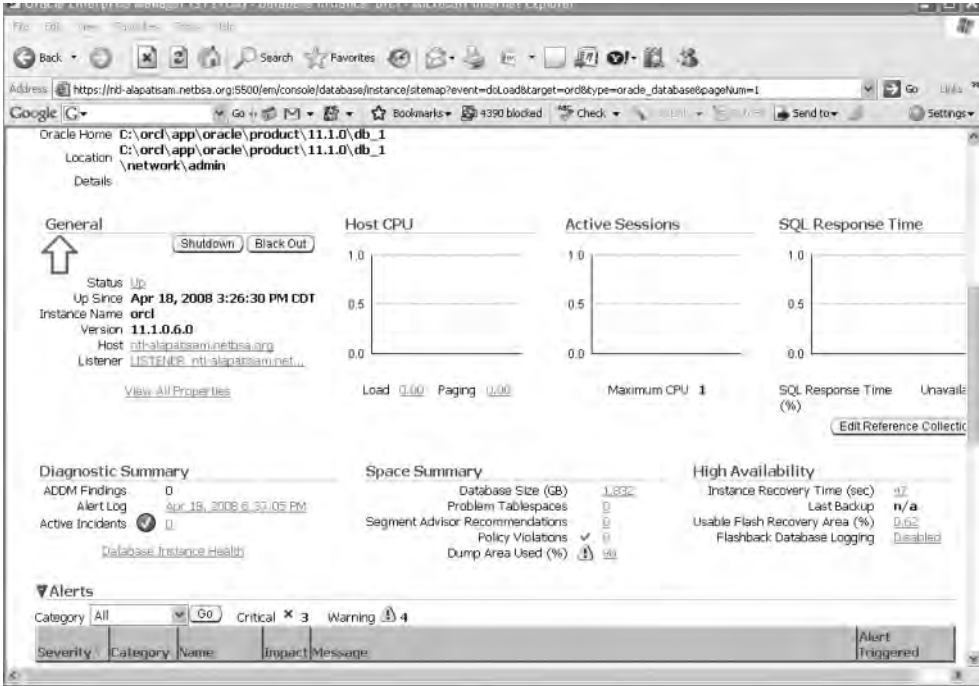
Oracle Enterprise Manager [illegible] - Database Instance: orcl - Microsoft Internet Explorer

File Edit View Favorites Tools Help

Back Search Favorites

Address https://ntl-alapatisam.netbsa.org:5500/em/console/database/instance/sitemap?event=doLoad&target=orcl&type=oracle_database&pageNum=1 Go Links

Google G- Go Bookmarks 4390 blocked Check Send to Settings

Oracle Home C:\orcl\app\oracle\product\11.1.0\db_1
Location C:\orcl\app\oracle\product\11.1.0\db_1\network\admin
Details

General
Shutdown Black Out
Status Up
Up Since Apr 18, 2008 3:26:30 PM CDT
Instance Name orcl
Version 11.1.0.6.0
Host ntl-alapatisam.netbsa.org
Listener LISTENER_ntl-alapatisam.net...
View All Properties

Host CPU
1.0
0.5
0.0
Load 0.00 Paging 0.00

Active Sessions
1.0
0.5
0.0
Maximum CPU 1

SQL Response Time
1.0
0.5
0.0
SQL Response Time (%) Unavaila
Edit Reference Collectio

Diagnostic Summary
ADDM Findings 0
Alert Log Apr 18, 2008 6:32:05 PM
Active Incidents 0
Database Instance Health

Space Summary
Database Size (GB) 1.832
Problem Tablespaces 0
Segment Advisor Recommendations 0
Policy Violations 0
Dump Area Used (%) 90

High Availability
Instance Recovery Time (sec) 47
Last Backup n/a
Usable Flash Recovery Area (%) 0.62
Flashback Database Logging Disabled

▼Alerts
Category All Go Critical × 3 Warning 4

| Severity | Category | Name | Impact | Message | Alert Triggered |
|---|---|---|---|---|---|